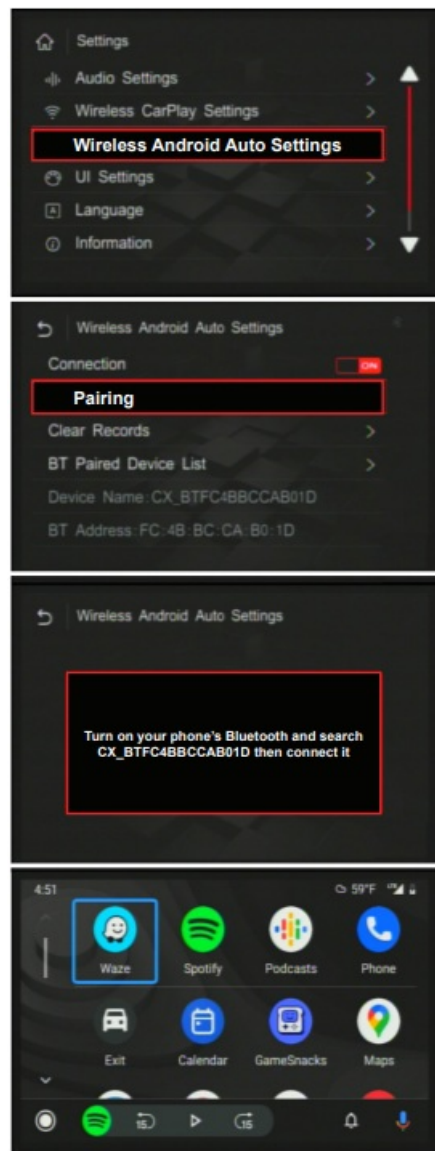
Settings

Audio Settings >

Wireless CarPlay Settings >

Wireless Android Auto Settings

UI Settings >

Language >

Information >

Wireless Android Auto Settings

Connection ON

Pairing

Clear Records >

BT Paired Device List >

Device Name: CX_BTFC4BBCCAB01D

BT Address: FC:4B:BC:CA:B0:1D

Wireless Android Auto Settings

Turn on your phone's Bluetooth and search CX_BTFC4BBCCAB01D then connect it

4:51

59°F

Waze

Spotify

Podcasts

Phone

Exit

Calendar

GameSnacks

Maps

15

15